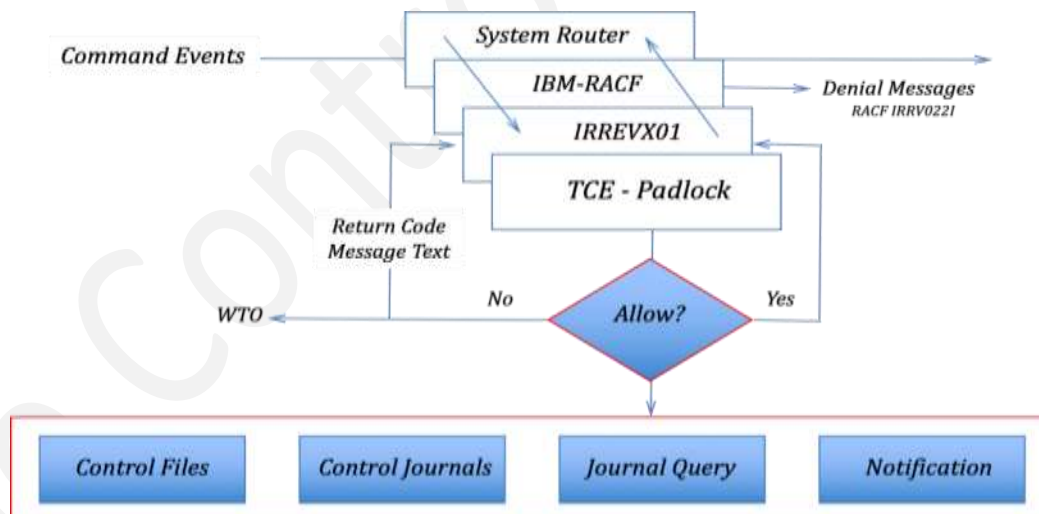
Command Events

System Router

IBM-RACF

Denial Messages
RACF IRRV022I

IRREVX01

TCE - Padlock

Return Code
Message Text

No

Yes

WTO

Allow?

Control Files

Control Journals

Journal Query

Notification